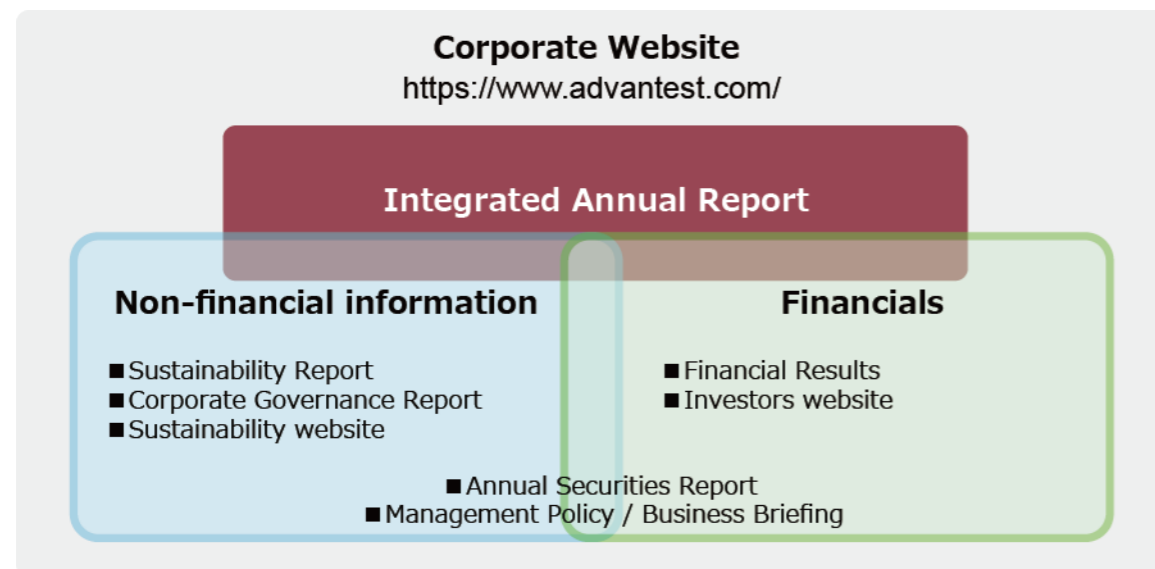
Corporate Website
https://www.advantest.com/

Integrated Annual Report

Non-financial information

■Sustainability Report
■Corporate Governance Report
■Sustainability website

Financials

■Financial Results
■Investors website

■Annual Securities Report
■Management Policy / Business Briefing